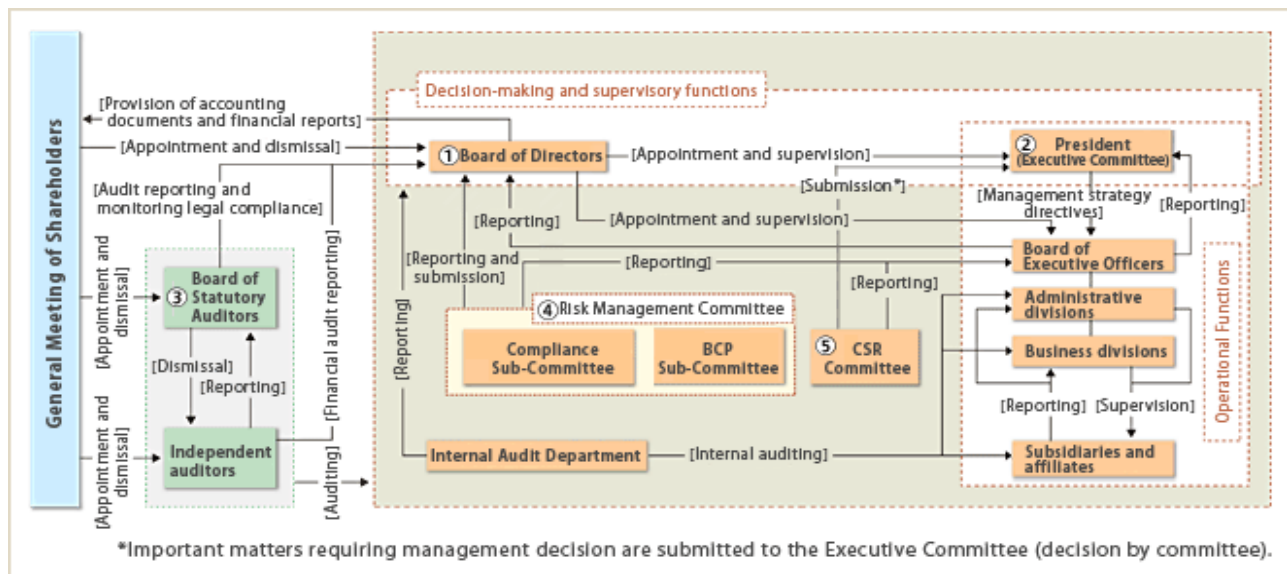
General Meeting of Shareholders

Decision-making and supervisory functions

[Provision of accounting documents and financial reports]

[Appointment and dismissal]

①Board of Directors

[Appointment and supervision]

② President (Executive Committee)

[Audit reporting and monitoring legal compliance]

[Submission*]

[Management strategy directives]

[Reporting]

[Appointment and supervision]

[Reporting]

[Appointment and dismissal]

③ Board of Statutory Auditors

[Financial audit reporting]

[Reporting and submission]

[Reporting]

Board of Executive Officers

[Reporting]

[Reporting]

④Risk Management Committee

Administrative divisions

Compliance Sub-Committee

BCP Sub-Committee

⑤ CSR Committee

Business divisions

Operational Functions

[Dismissal]

[Reporting]

[Reporting]

[Supervision]

[Appointment and dismissal]

Independent auditors

Internal Audit Department

[Internal auditing]

Subsidiaries and affiliates

[Auditing]

*Important matters requiring management decision are submitted to the Executive Committee (decision by committee).